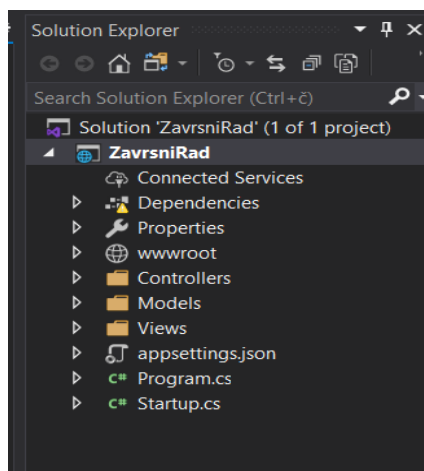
Solution Explorer

Search Solution Explorer (Ctrl+č)

Solution 'ZavrsniRad' (1 of 1 project)
ZavrsniRad
Connected Services
Dependencies
Properties
wwwroot
Controllers
Models
Views
appsettings.json
C# Program.cs
C# Startup.cs